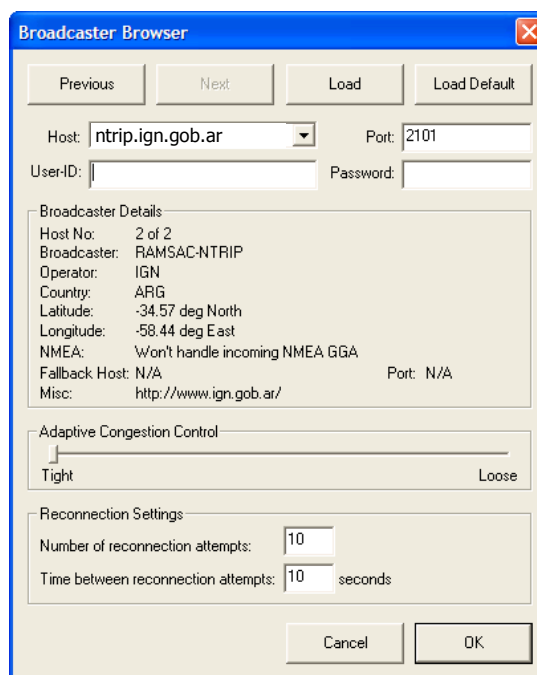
Broadcaster Browser

Previous | Next | Load | Load Default

Host: ntrip.ign.gob.ar
Port: 2101
User-ID:
Password:

Broadcaster Details
Host No: 2 of 2
Broadcaster: RAMSAC-NTRIP
Operator: IGN
Country: ARG
Latitude: -34.57 deg North
Longitude: -58.44 deg East
NMEA: Won't handle incoming NMEA GGA
Fallback Host: N/A
Port: N/A
Misc: http://www.ign.gob.ar/

Adaptive Congestion Control
Tight
Loose

Reconnection Settings
Number of reconnection attempts: 10
Time between reconnection attempts: 10 seconds

Cancel
OK